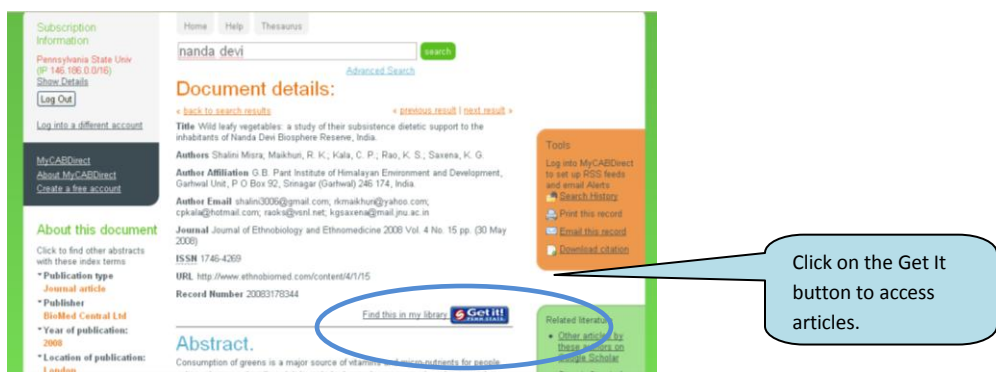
Subscription Information

Pennsylvania State Univ (IP 146.186.0.0/16)
Show Details

Log Out

Log into a different account

MyCABDirect
About MyCABDirect
Create a free account

About this document

Click to find other abstracts with these index terms

* Publication type
Journal article
* Publisher
BioMed Central Ltd
* Year of publication:
2008
* Location of publication:
London

Home Help Thesaurus

nanda devi

search

Advanced Search

Document details:

« back to search results « previous result | next result »

Title Wild leafy vegetables: a study of their subsistence dietetic support to the inhabitants of Nanda Devi Biosphere Reserve, India.

Authors Shalini Misra; Maikhuri, R. K.; Kala, C. P.; Rao, K. S.; Saxena, K. G.

Author Affiliation G.B. Pant Institute of Himalayan Environment and Development, Garhwal Unit, P.O Box 92, Srinagar (Garhwal) 246 174, India.

Author Email shalini3006@gmail.com; rkmaikhuri@yahoo.com; cpkala@hotmail.com; raoks@vsnl.net; kgsaxena@mail.jnu.ac.in

Journal Journal of Ethnobiology and Ethnomedicine 2008 Vol. 4 No. 15 pp. (30 May 2008)

ISSN 1746-4269

URL http://www.ethnobiomed.com/content/4/1/15

Record Number 20083178344

Find this in my library Get it! PENN STATE

Abstract.

Consumption of greens is a major source of vitamins and micro-nutrients for people

Tools

Log into MyCABDirect to set up RSS feeds and email Alerts
Search History
Print this record
Email this record
Download citation

Related literature
• Other articles by these authors on Google Scholar

Click on the Get It button to access articles.